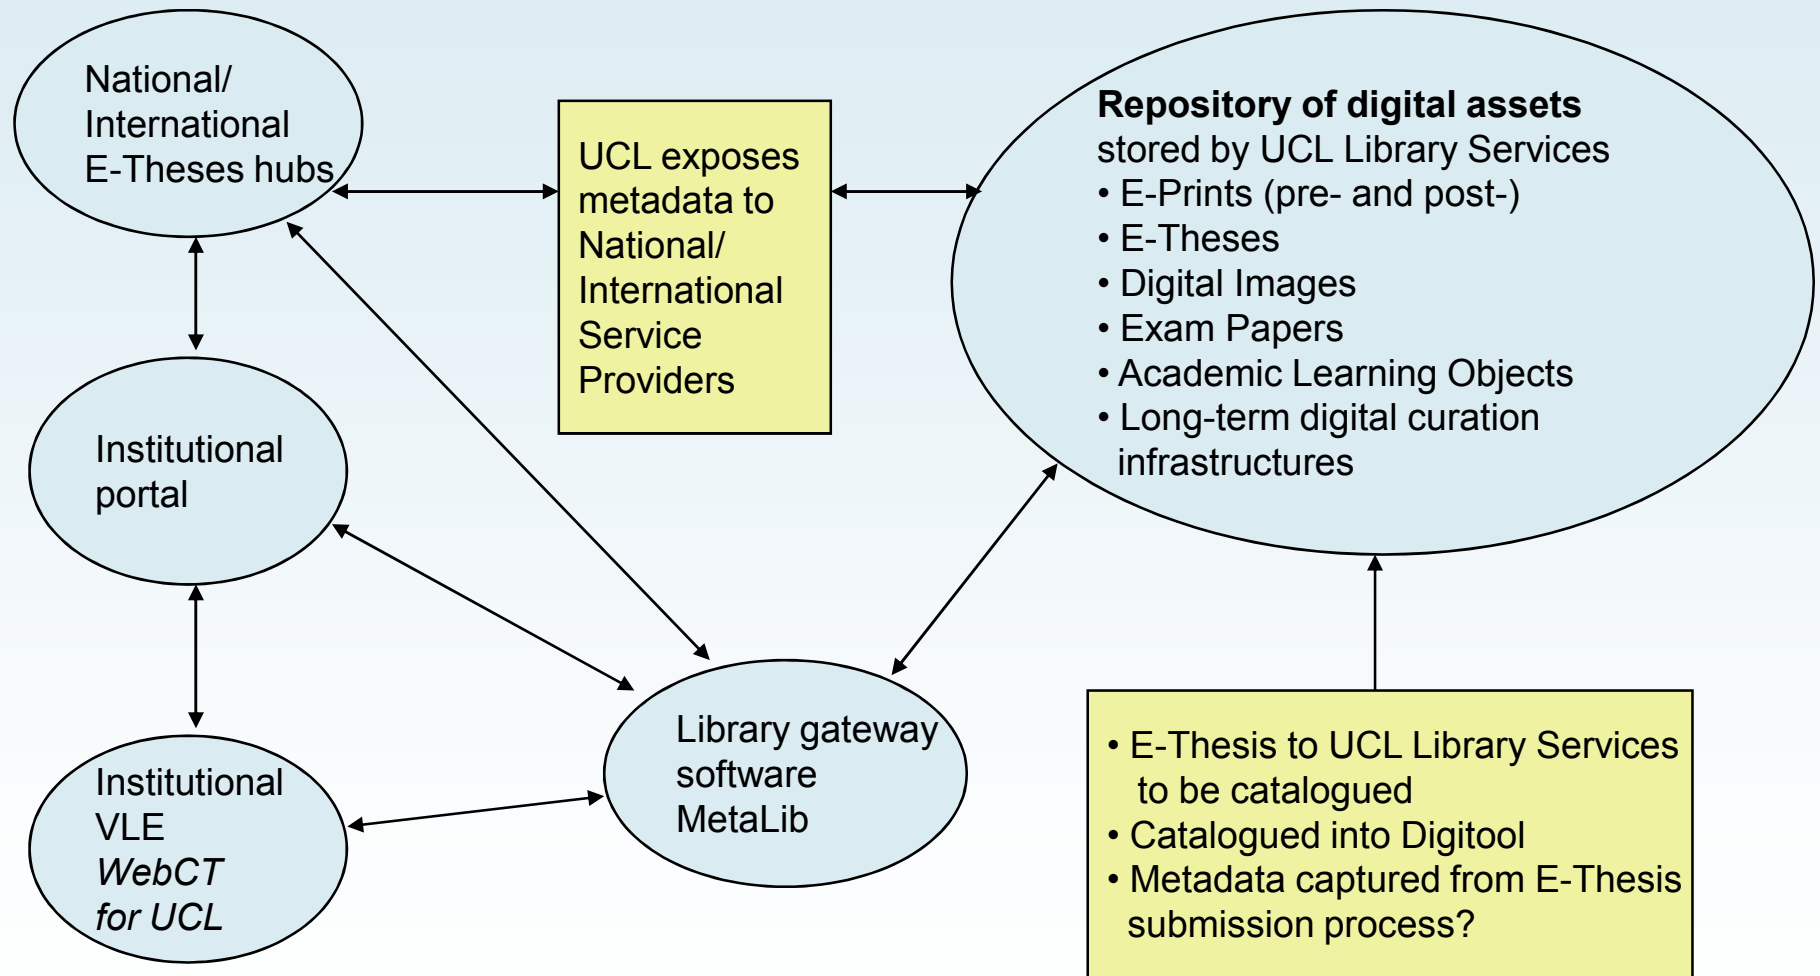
National/ International E-Theses hubs

UCL exposes metadata to National/ International Service Providers

**Repository of digital assets** stored by UCL Library Services
• E-Prints (pre- and post-)
• E-Theses
• Digital Images
• Exam Papers
• Academic Learning Objects
• Long-term digital curation infrastructures

Institutional portal

Library gateway software MetaLib

Institutional VLE *WebCT for UCL*

• E-Thesis to UCL Library Services to be catalogued
• Catalogued into Digitool
• Metadata captured from E-Thesis submission process?